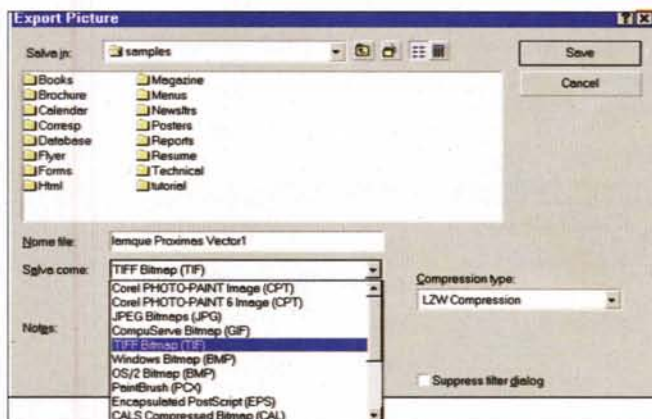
Export Picture

Salva in: samples

Save
Cancel

Books
Brochure
Calender
Corresp
Database
Flyer
Forms
Html
Magazine
Menus
Newsltrs
Posters
Reports
Resume
Technical
tutoriel

Nome file: Iemque Proximes Vector1

Salva come: TIFF Bitmap (TIF)

Corel PHOTO-PAINT Image (CPT)
Corel PHOTO-PAINT 6 Image (CPT)
JPEG Bitmaps (JPG)
CompuServe Bitmap (GIF)
TIFF Bitmap (TIF)
Windows Bitmap (BMP)
OS/2 Bitmap (BMP)
PaintBrush (PCX)
Encapsulated PostScript (EPS)
CALS Compressed Bitmap (CAL)

Compression type:
LZW Compression

Notes:

Suppress filter dialog